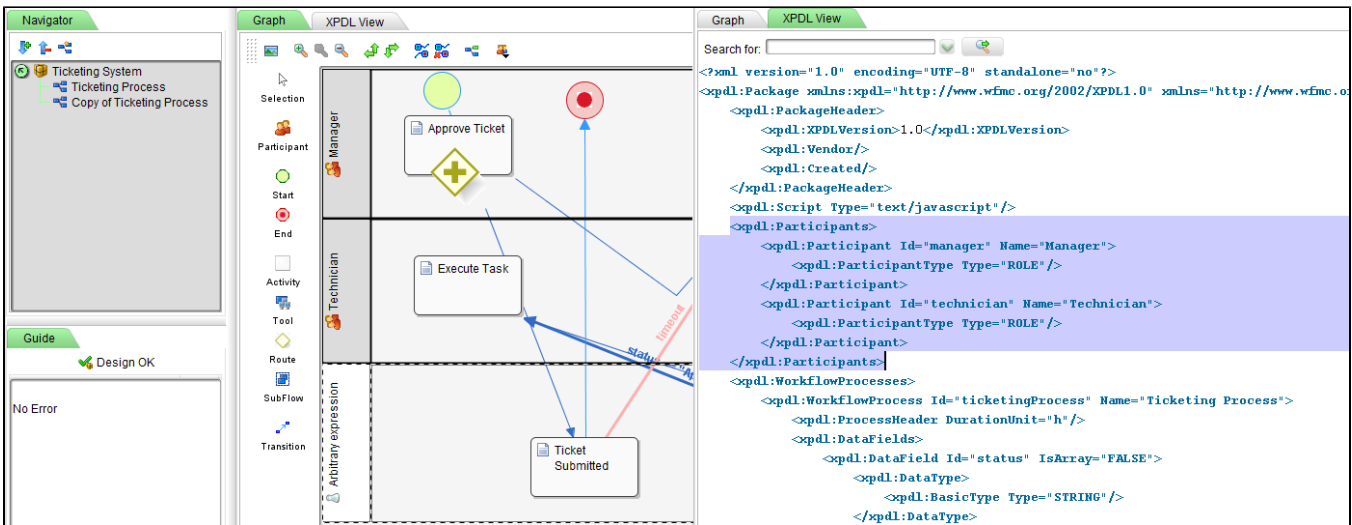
Navigator

Ticketing System
Ticketing Process
Copy of Ticketing Process

Guide

Design OK

No Error

Graph XPDL View

Selection
Participant
Start
End
Activity
Tool
Route
SubFlow
Transition

Manager
Approve Ticket
Technician
Execute Task
timeout
status
Arbitrary expression
Ticket Submitted

Graph XPDL View

Search for:

<?xml version="1.0" encoding="UTF-8" standalone="no"?>
<xpdl:Package xmlns:xpdl="http://www.wfmc.org/2002/XPDL1.0" xmlns="http://www.wfmc.o
<xpdl:PackageHeader>
<xpdl:XPDLVersion>1.0</xpdl:XPDLVersion>
<xpdl:Vendor/>
<xpdl:Created/>
</xpdl:PackageHeader>
<xpdl:Script Type="text/javascript"/>
<xpdl:Participants>
<xpdl:Participant Id="manager" Name="Manager">
<xpdl:ParticipantType Type="ROLE"/>
</xpdl:Participant>
<xpdl:Participant Id="technician" Name="Technician">
<xpdl:ParticipantType Type="ROLE"/>
</xpdl:Participant>
</xpdl:Participants>
<xpdl:WorkflowProcesses>
<xpdl:WorkflowProcess Id="ticketingProcess" Name="Ticketing Process">
<xpdl:ProcessHeader DurationUnit="h"/>
<xpdl:DataFields>
<xpdl:DataField Id="status" IsArray="FALSE">
<xpdl:DataType>
<xpdl:BasicType Type="STRING"/>
</xpdl:DataType>